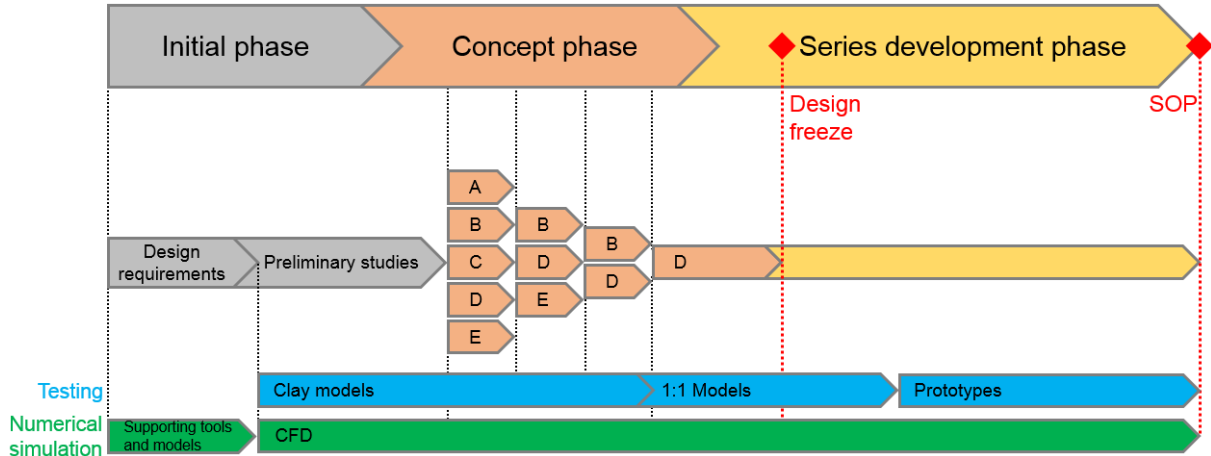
Initial phase

Concept phase

Series development phase

Design freeze

SOP

A

B

C

D

E

B

D

E

B

D

D

Design requirements

Preliminary studies

Testing

Clay models

1:1 Models

Prototypes

Numerical simulation

Supporting tools and models

CFD